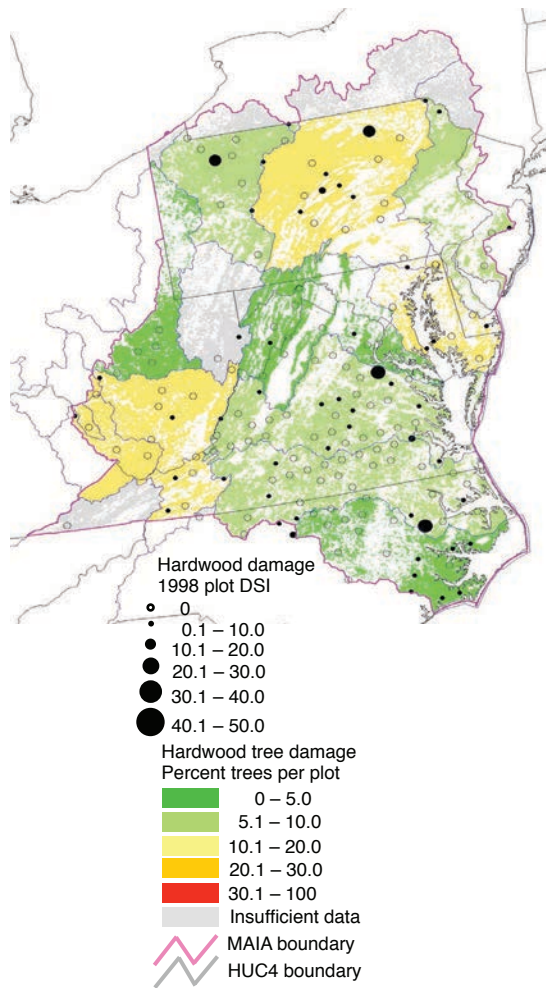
Hardwood damage
1998 plot DSI
0
0.1 – 10.0
10.1 – 20.0
20.1 – 30.0
30.1 – 40.0
40.1 – 50.0

Hardwood tree damage
Percent trees per plot
0 – 5.0
5.1 – 10.0
10.1 – 20.0
20.1 – 30.0
30.1 – 100
Insufficient data
MAIA boundary
HUC4 boundary